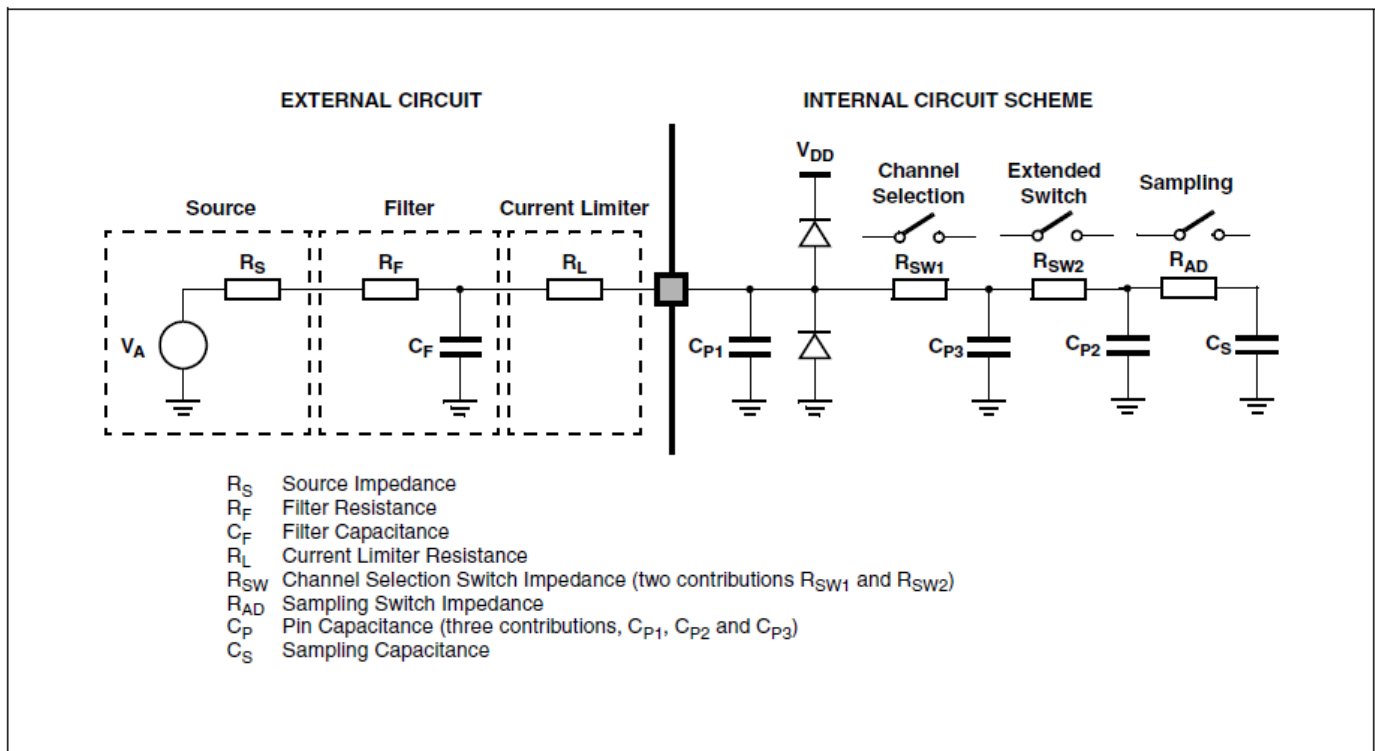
EXTERNAL CIRCUIT

INTERNAL CIRCUIT SCHEME

Source

Filter

Current Limiter

$V_{DD}$

Channel Selection

Extended Switch

Sampling

$R_S$

$R_F$

$R_L$

$R_{SW1}$

$R_{SW2}$

$R_{AD}$

$V_A$

$C_F$

$C_{P1}$

$C_{P3}$

$C_{P2}$

$C_S$

$R_S$ Source Impedance
$R_F$ Filter Resistance
$C_F$ Filter Capacitance
$R_L$ Current Limiter Resistance
$R_{SW}$ Channel Selection Switch Impedance (two contributions $R_{SW1}$ and $R_{SW2}$)
$R_{AD}$ Sampling Switch Impedance
$C_P$ Pin Capacitance (three contributions, $C_{P1}$, $C_{P2}$ and $C_{P3}$)
$C_S$ Sampling Capacitance